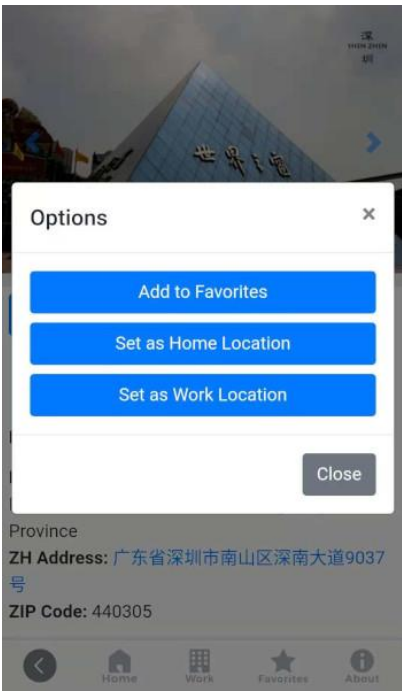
深
SHEN ZHEN
圳

世界之窗

Options ×

Add to Favorites

Set as Home Location

Set as Work Location

Close

Province

ZH Address: 广东省深圳市南山区深南大道9037号

ZIP Code: 440305

Home Work Favorites About